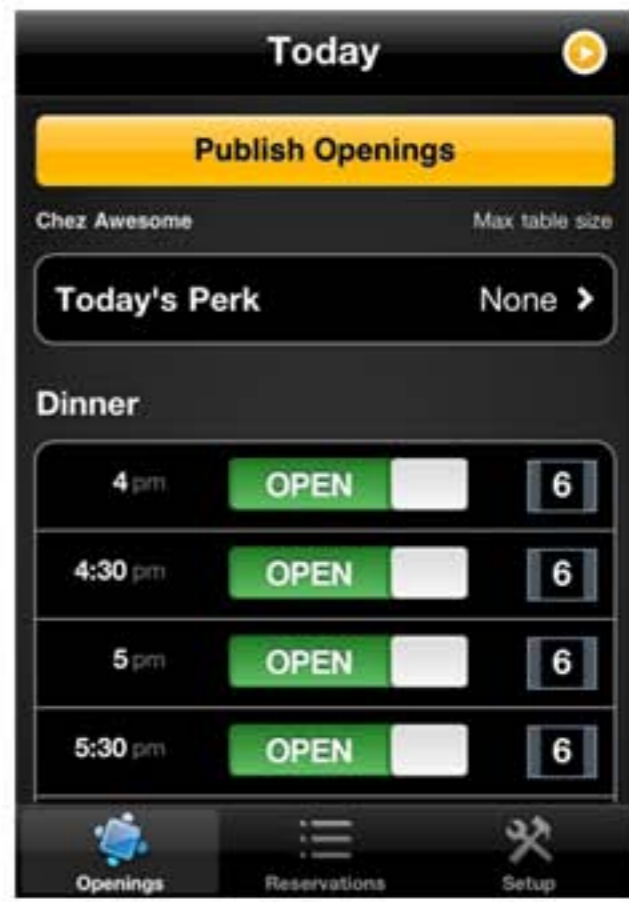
Today

Publish Openings

Chez Awesome

Max table size

Today's Perk

None >

Dinner

| | | |
|---|---|---|
| 4 pm | OPEN | 6 |
| 4:30 pm | OPEN | 6 |
| 5 pm | OPEN | 6 |
| 5:30 pm | OPEN | 6 |

Openings

Reservations

Setup